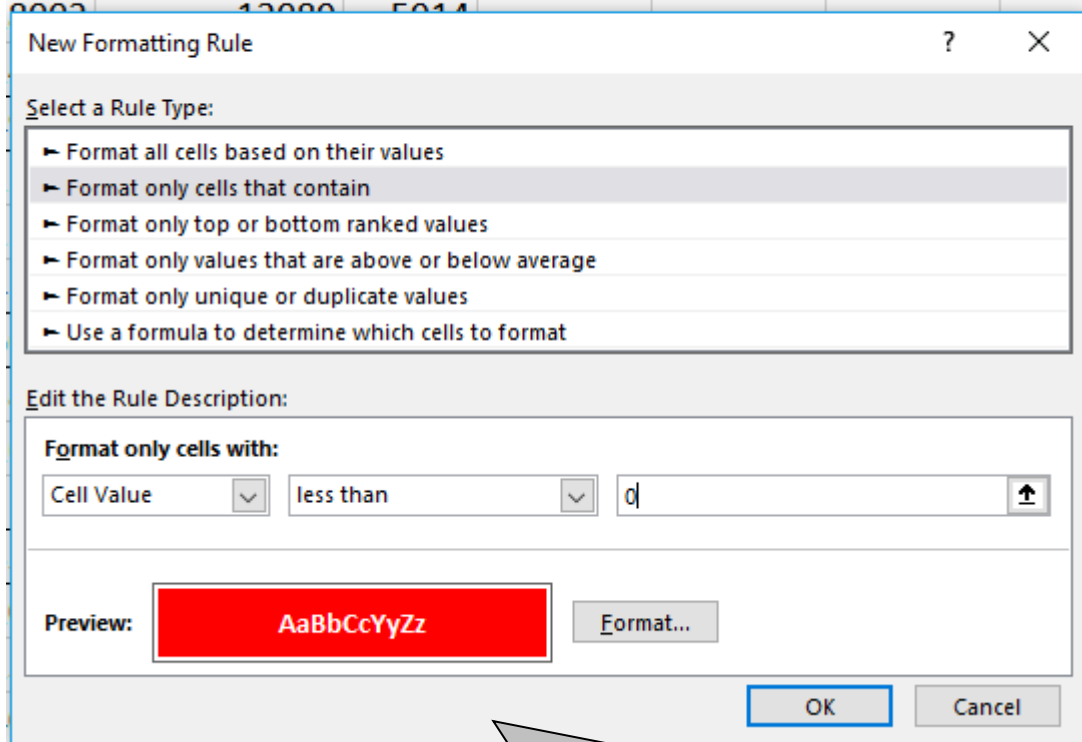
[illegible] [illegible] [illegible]

New Formatting Rule

?

X

Select a Rule Type:

► Format all cells based on their values
► Format only cells that contain
► Format only top or bottom ranked values
► Format only values that are above or below average
► Format only unique or duplicate values
► Use a formula to determine which cells to format

Edit the Rule Description:

Format only cells with:

Cell Value | less than | 0

Preview: AaBbCcYyZz

Format...

OK

Cancel